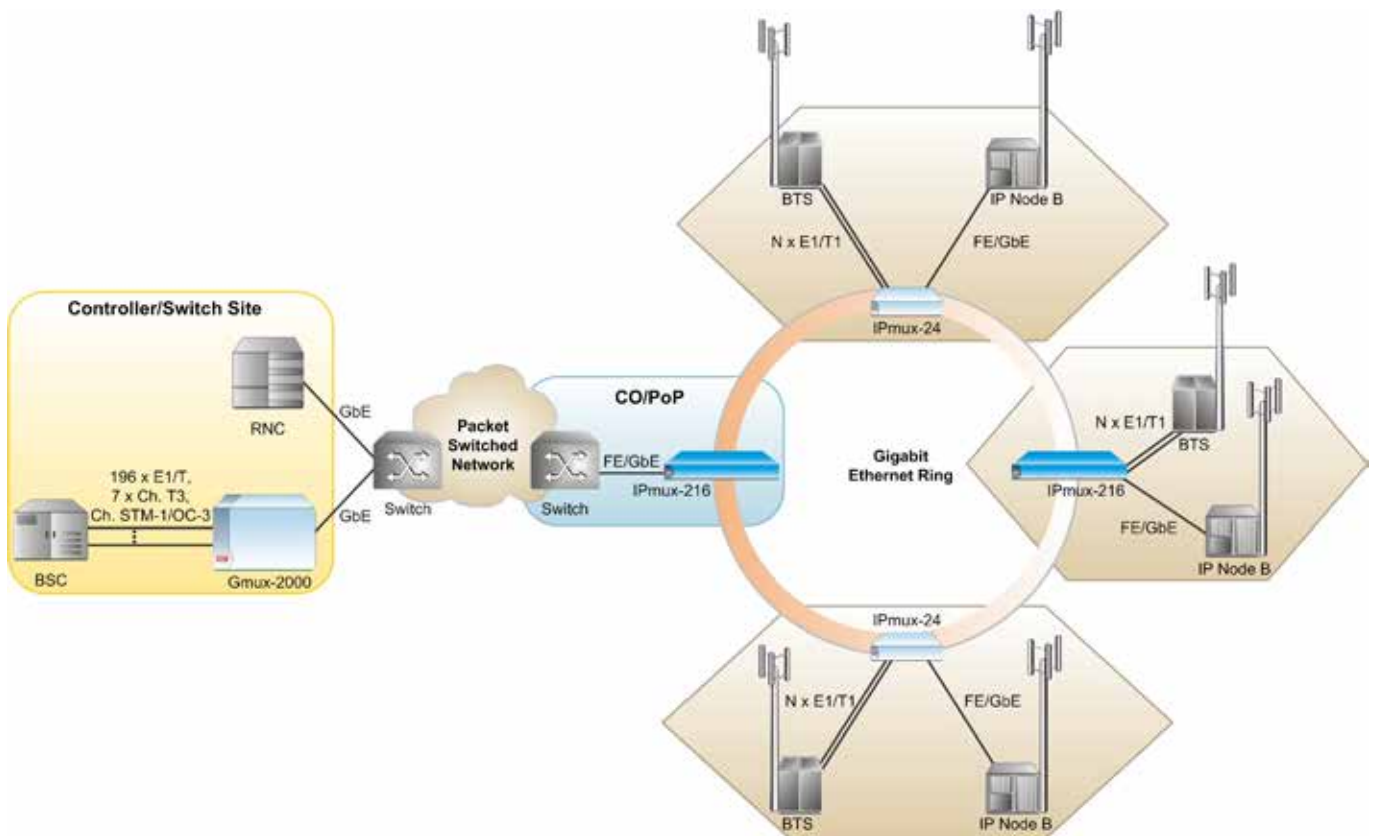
Controller/Switch Site

RNC

GbE

196 x E1/T, 7 x Ch. T3, Ch. STM-1/OC-3

GbE

BSC

Gmux-2000

Switch

Packet Switched Network

CO/PoP

Switch

FE/GbE

IPmux-216

BTS

IP Node B

N x E1/T1

FE/GbE

IPmux-24

Gigabit Ethernet Ring

N x E1/T1

BTS

IPmux-216

FE/GbE

IP Node B

IPmux-24

N x E1/T1

FE/GbE

BTS

IP Node B